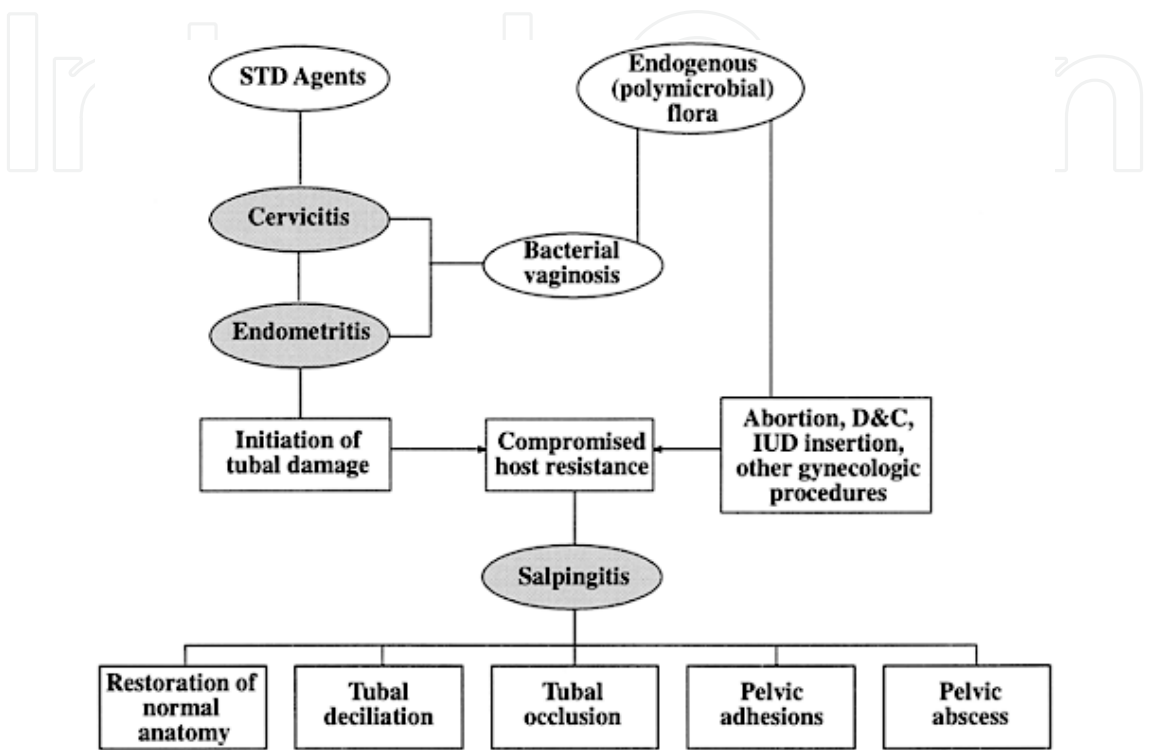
STD Agents

Endogenous (polymicrobial) flora

Cervicitis

Bacterial vaginosis

Endometritis

Initiation of tubal damage

Compromised host resistance

Abortion, D&C, IUD insertion, other gynecologic procedures

Salpingitis

Restoration of normal anatomy

Tubal deciliation

Tubal occlusion

Pelvic adhesions

Pelvic abscess